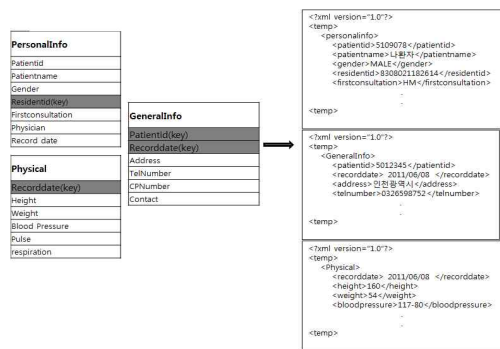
PersonalInfo

Patientid
Patientname
Gender
Residentid(key)
Firstconsultation
Physician
Record date

Physical

Recorddate(key)
Height
Weight
Blood Pressure
Pulse
respiration

GeneralInfo

Patientid(key)
Recorddate(key)
Address
TelNumber
CPNumber
Contact

<?xml version="1.0"?>
<temp>
<personalinfo>
<patientid>5109078</patientid>
<patientname>나환자</patientname>
<gender>MALE</gender>
<residentid>8308021182614</residentid>
<firstconsultation>HM</firstconsultation>
.
.
<temp>

<?xml version="1.0"?>
<temp>
<GeneralInfo>
<patientid>5012345</patientid>
<recorddate> 2011/06/08 </recorddate>
<address>인천광역시</address>
<telnumber>0326598752</telnumber>
.
.
<temp>

<?xml version="1.0"?>
<temp>
<Physical>
<recorddate> 2011/06/08 </recorddate>
<height>160</height>
<weight>54</weight>
<bloodpressure>117-80</bloodpressure>
.
.
<temp>